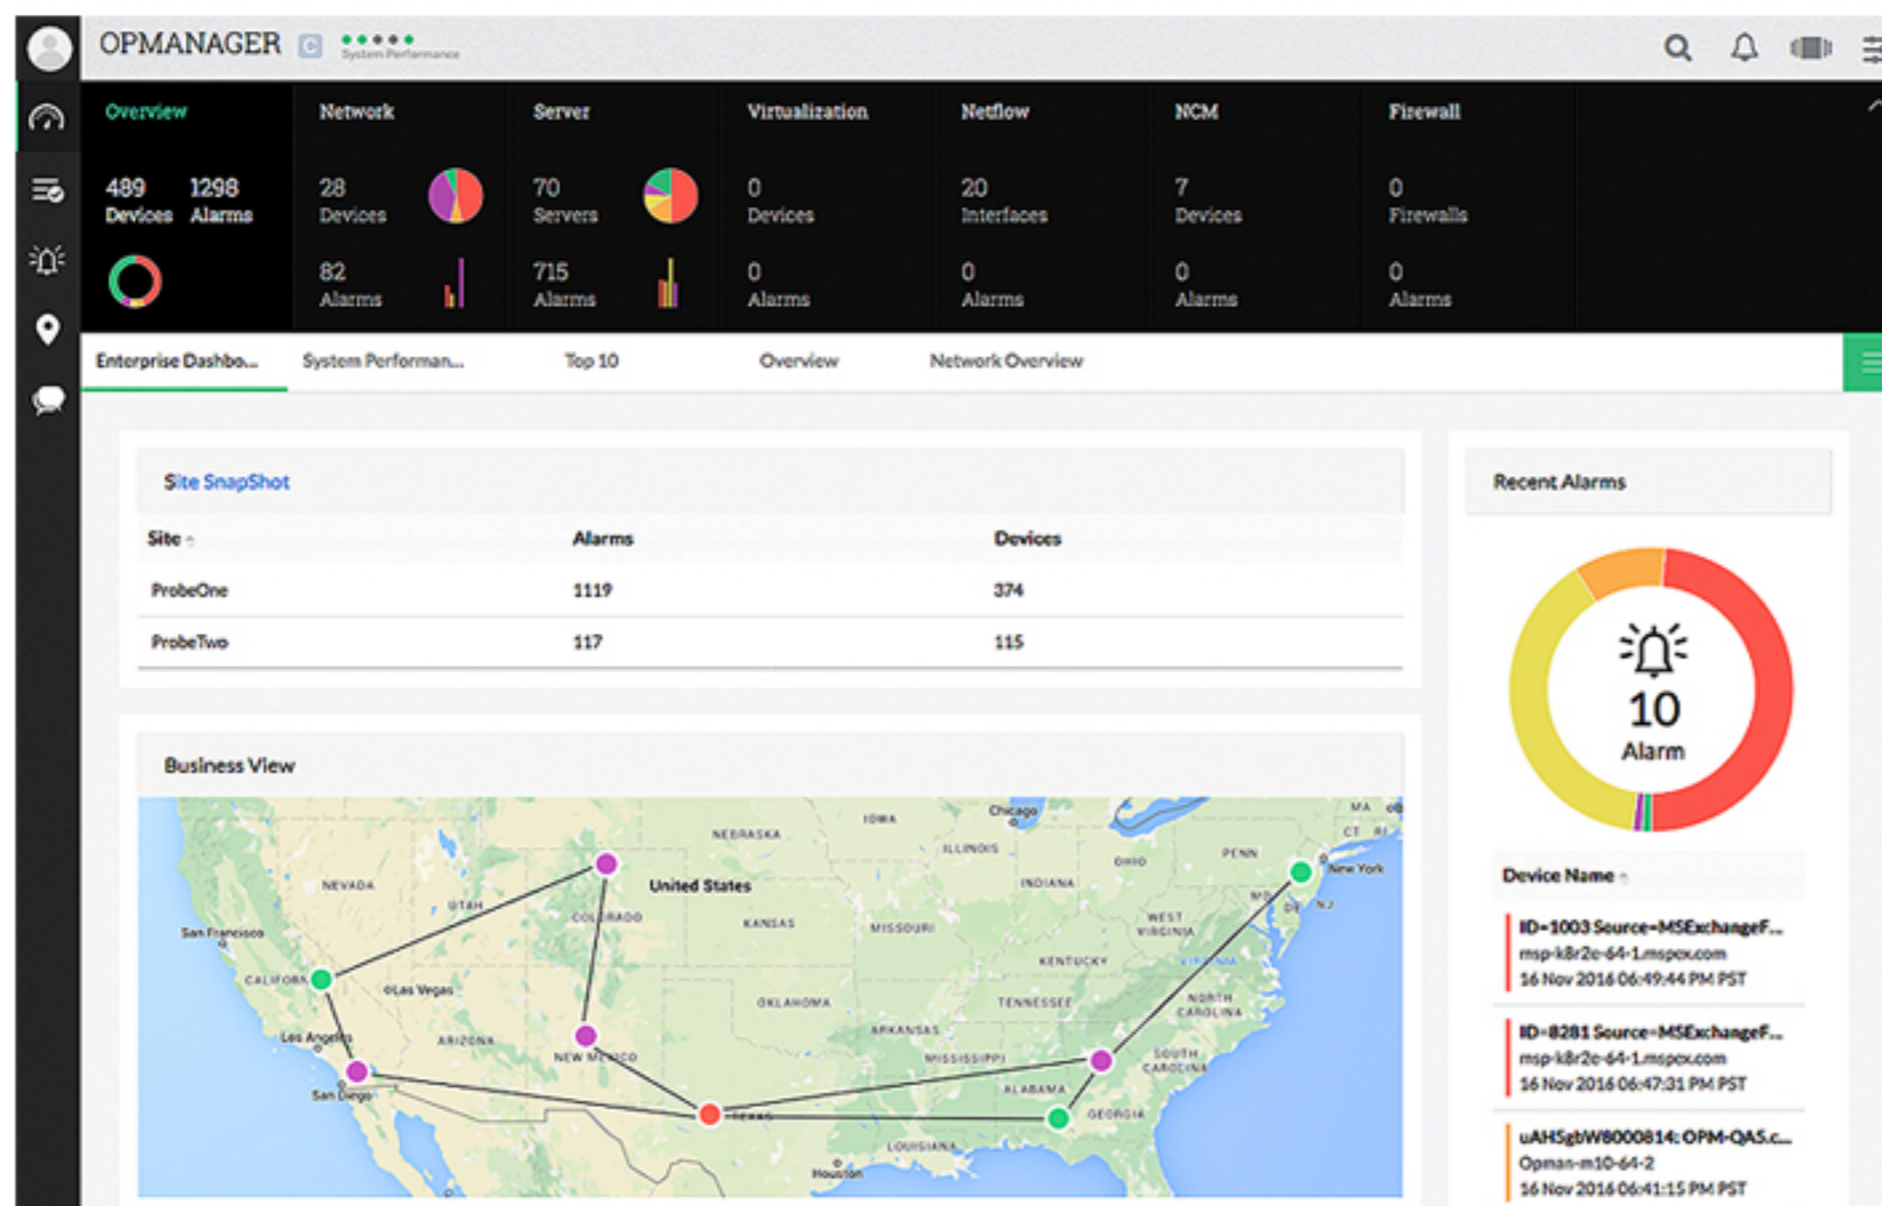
OPMANAGER

System Performance

Overview

489 Devices 1298 Alarms

Network

28 Devices

82 Alarms

Server

70 Servers

715 Alarms

Virtualization

0 Devices

0 Alarms

Netflow

20 Interfaces

0 Alarms

NCM

7 Devices

0 Alarms

Firewall

0 Firewalls

0 Alarms

Enterprise Dashbo... System Performan... Top 10 Overview Network Overview

Site SnapShot

| Site | Alarms | Devices |
|---|---|---|
| ProbeOne | 1119 | 374 |
| ProbeTwo | 117 | 115 |

Business View

NEBRASKA IOWA Chicago ILLINOIS INDIANA OHIO PENN New York NJ MA CT RI NEVADA UTAH United States COLORADO KANSAS MISSOURI WEST VIRGINIA KENTUCKY VIRGINIA San Francisco CALIFORNIA Las Vegas OKLAHOMA TENNESSEE NORTH CAROLINA Los Angeles ARIZONA NEW MEXICO ARKANSAS MISSISSIPPI ALABAMA SOUTH CAROLINA San Diego TEXAS GEORGIA LOUISIANA Houston

Recent Alarms

10 Alarm

Device Name

ID=1003 Source=MSExchangeF...
msp-k8r2e-64-1.mspex.com
16 Nov 2016 06:49:44 PM PST

ID=8281 Source=MSExchangeF...
msp-k8r2e-64-1.mspex.com
16 Nov 2016 06:47:31 PM PST

uAHSgbW8000814: OPM-QA5.c...
Opman-m10-64-2
16 Nov 2016 06:41:15 PM PST